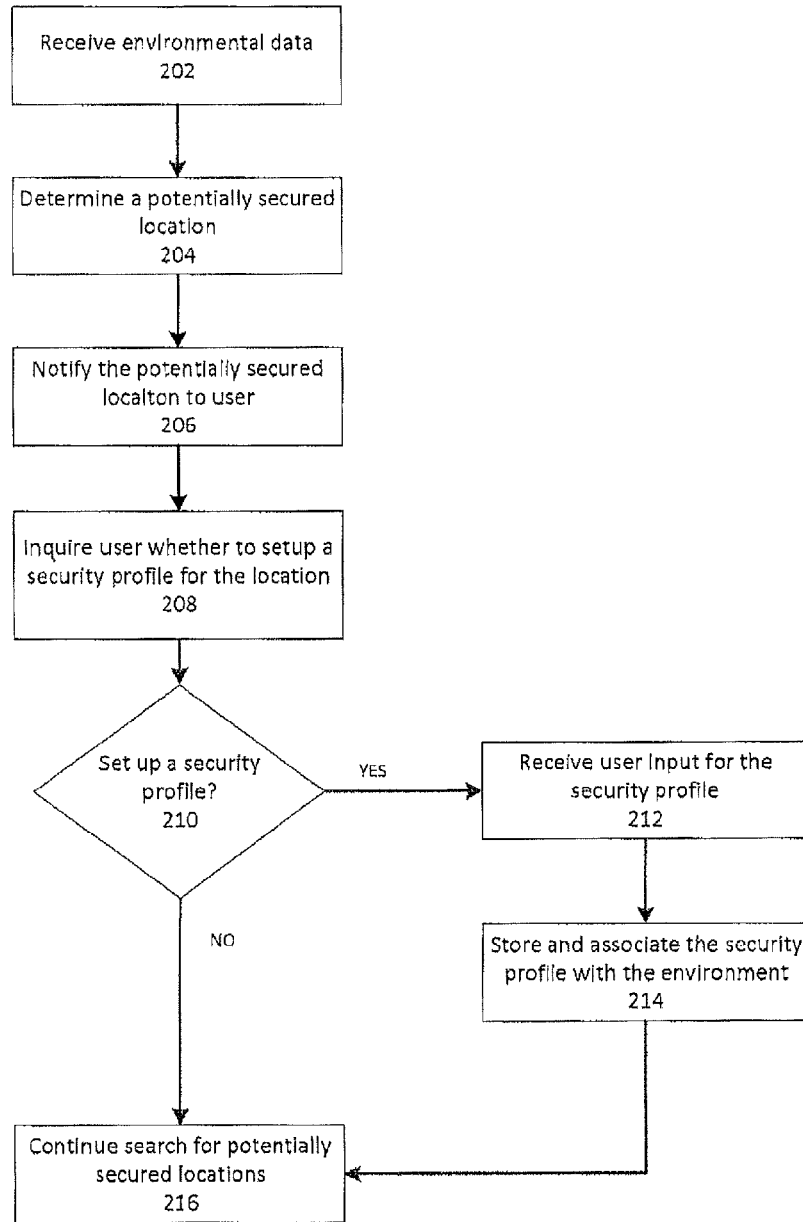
Receive environmental data
202

Determine a potentially secured location
204

Notify the potentially secured localton to user
206

Inquire user whether to setup a security profile for the location
208

Set up a security profile?
210

YES

Receive user input for the security profile
212

NO

Store and associate the security profile with the environment
214

Continue search for potentially secured locations
216